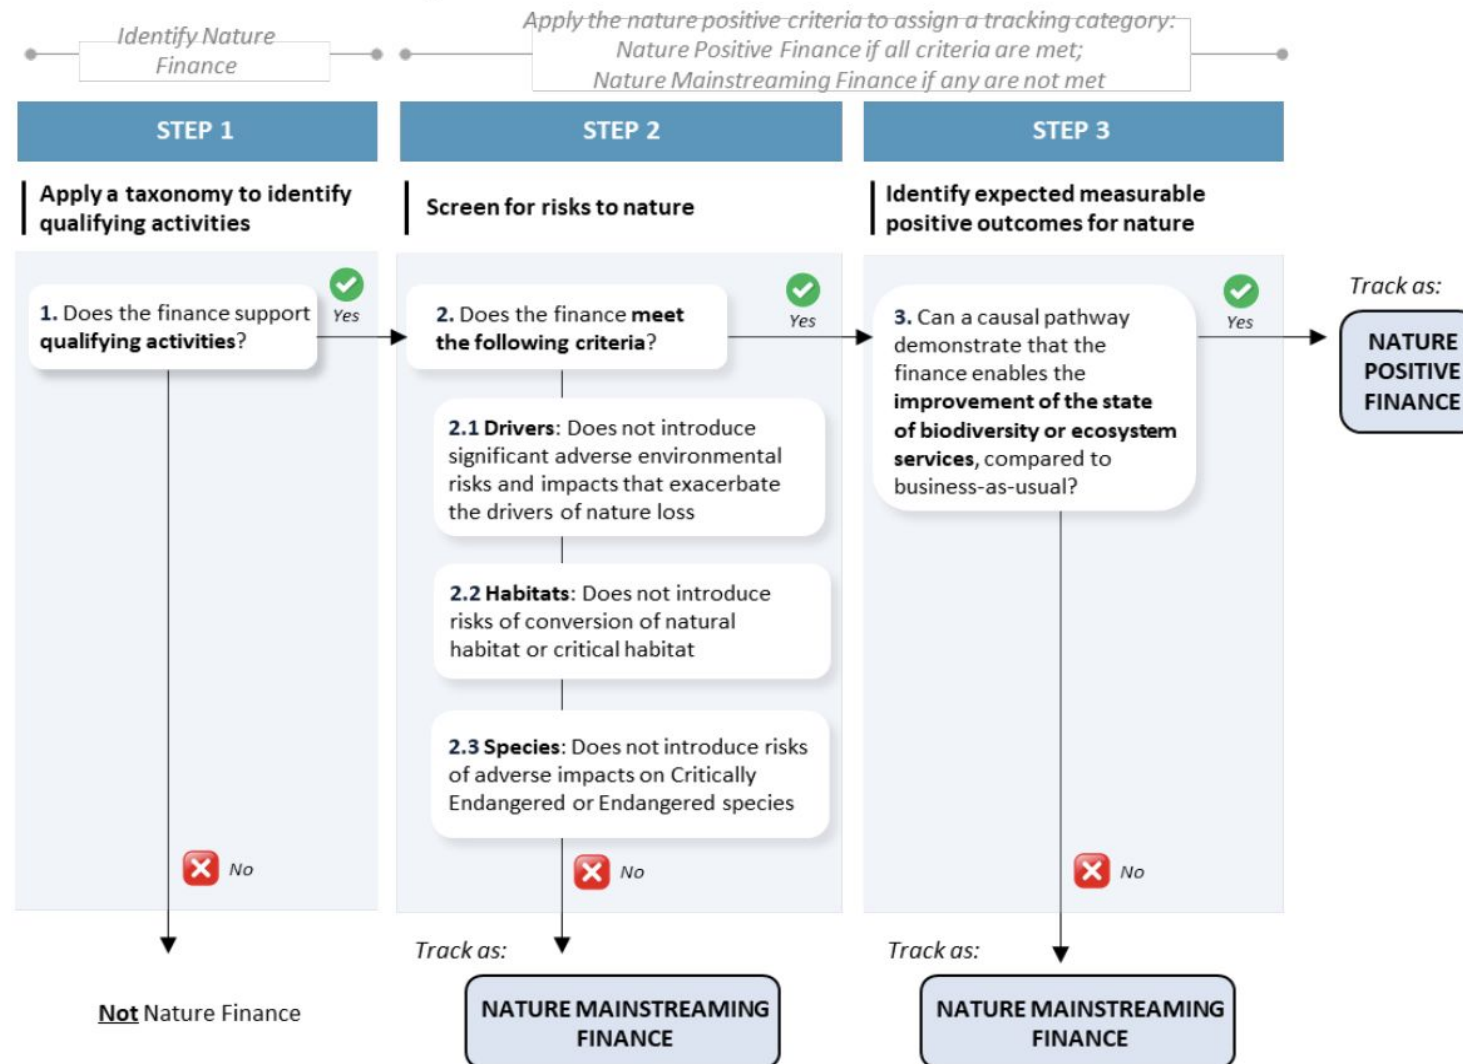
Identify Nature Finance

Apply the nature positive criteria to assign a tracking category: Nature Positive Finance if all criteria are met; Nature Mainstreaming Finance if any are not met

STEP 1

STEP 2

STEP 3

Apply a taxonomy to identify qualifying activities

Screen for risks to nature

Identify expected measurable positive outcomes for nature

1. Does the finance support qualifying activities?

Yes

2. Does the finance meet the following criteria?

Yes

3. Can a causal pathway demonstrate that the finance enables the improvement of the state of biodiversity or ecosystem services, compared to business-as-usual?

Yes

Track as:

NATURE POSITIVE FINANCE

2.1 Drivers: Does not introduce significant adverse environmental risks and impacts that exacerbate the drivers of nature loss

2.2 Habitats: Does not introduce risks of conversion of natural habitat or critical habitat

2.3 Species: Does not introduce risks of adverse impacts on Critically Endangered or Endangered species

No

No

No

Not Nature Finance

Track as:

NATURE MAINSTREAMING FINANCE

Track as:

NATURE MAINSTREAMING FINANCE